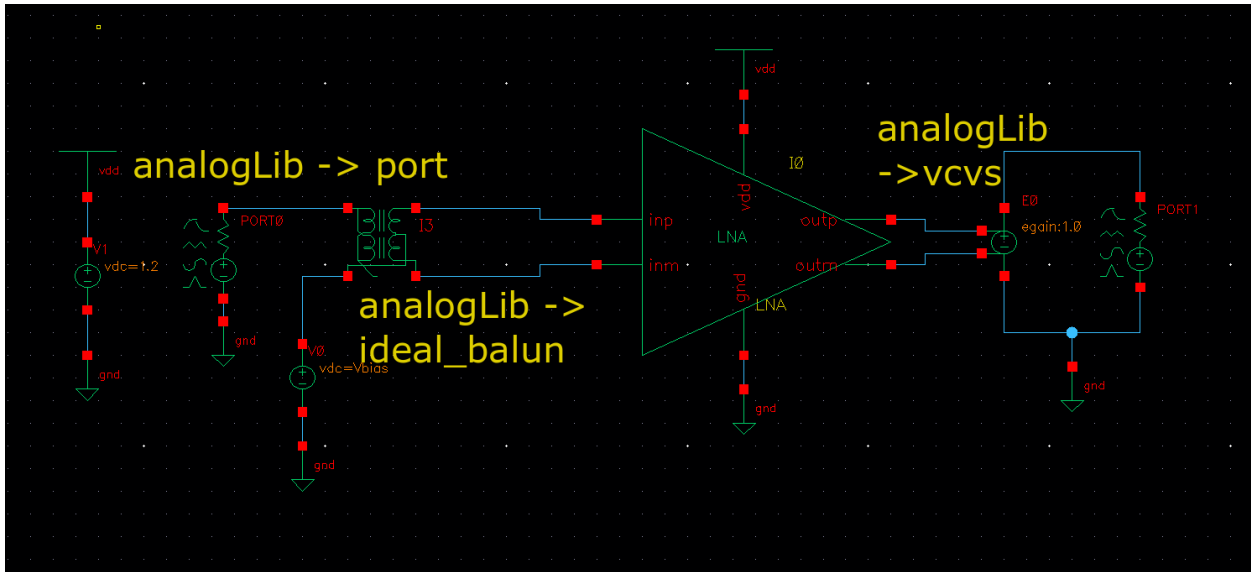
vdd

analogLib -> port

vdd

V1

vdc=1.2

gnd

PORT0

gnd

I3

V0

vdc=Vbias

gnd

analogLib -> ideal_balun

inp

inm

vdd

I0

LNA

outp

outm

gnd

LNA

gnd

analogLib ->vcvs

E0

egain:1.0

PORT1

gnd